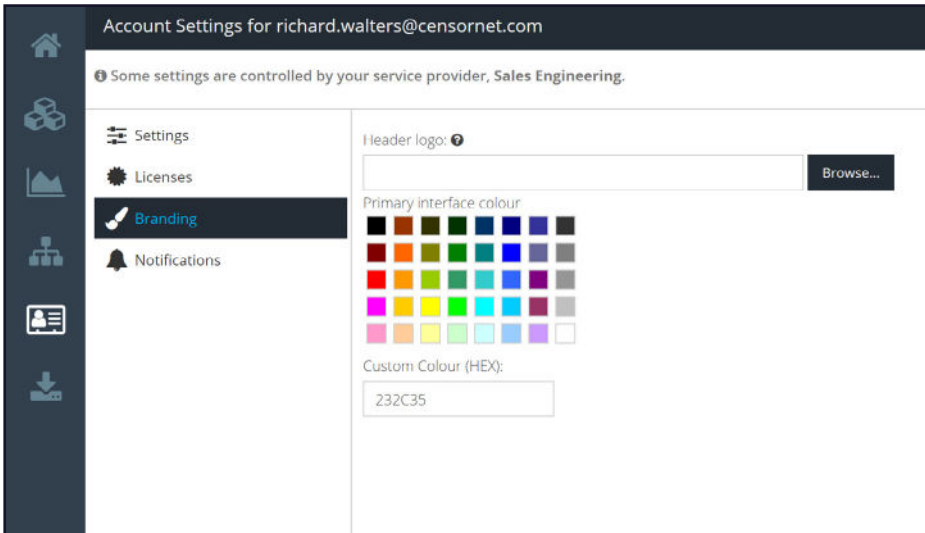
Account Settings for richard.walters@censornet.com

Some settings are controlled by your service provider, **Sales Engineering**.

Settings

Licenses

Branding

Notifications

Header logo:

Browse...

Primary interface colour

Custom Colour (HEX):

232C35